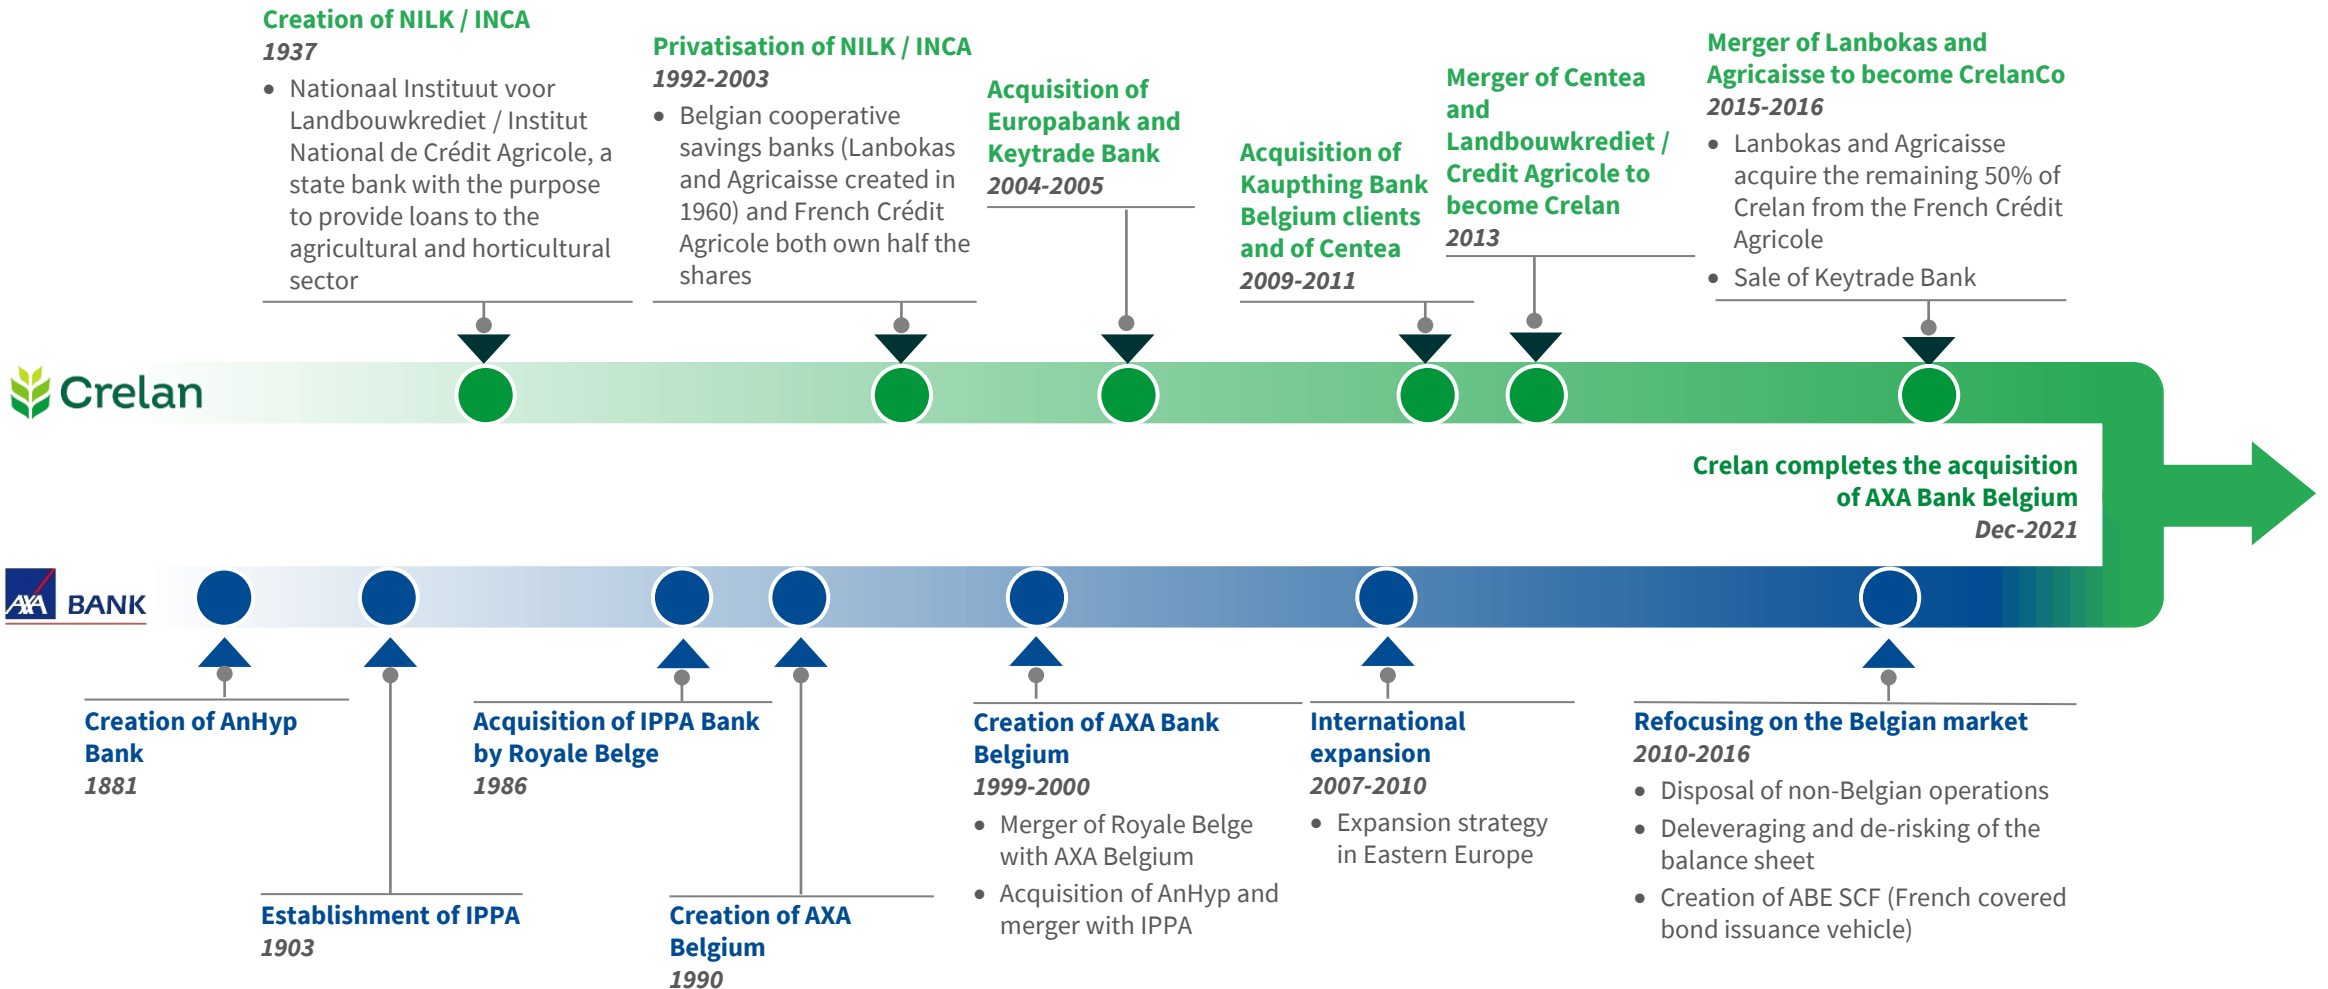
Creation of NILK / INCA
1937
• Nationaal Instituut voor Landbouwkrediet / Institut National de Crédit Agricole, a state bank with the purpose to provide loans to the agricultural and horticultural sector

Privatisation of NILK / INCA
1992-2003
• Belgian cooperative savings banks (Lanbokas and Agricaisse created in 1960) and French Crédit Agricole both own half the shares

Acquisition of Europabank and Keytrade Bank
2004-2005

Acquisition of Kaupthing Bank Belgium clients and of Centea
2009-2011

Merger of Centea and Landbouwkrediet / Credit Agricole to become Crelan
2013

Merger of Lanbokas and Agricaisse to become CrelanCo
2015-2016
• Lanbokas and Agricaisse acquire the remaining 50% of Crelan from the French Crédit Agricole
• Sale of Keytrade Bank

Crelan

Crelan completes the acquisition of AXA Bank Belgium
Dec-2021

AXA BANK

Creation of AnHyp Bank
1881

Establishment of IPPA
1903

Acquisition of IPPA Bank by Royale Belge
1986

Creation of AXA Belgium
1990

Creation of AXA Bank Belgium
1999-2000
• Merger of Royale Belge with AXA Belgium
• Acquisition of AnHyp and merger with IPPA

International expansion
2007-2010
• Expansion strategy in Eastern Europe

Refocusing on the Belgian market
2010-2016
• Disposal of non-Belgian operations
• Deleveraging and de-risking of the balance sheet
• Creation of ABE SCF (French covered bond issuance vehicle)